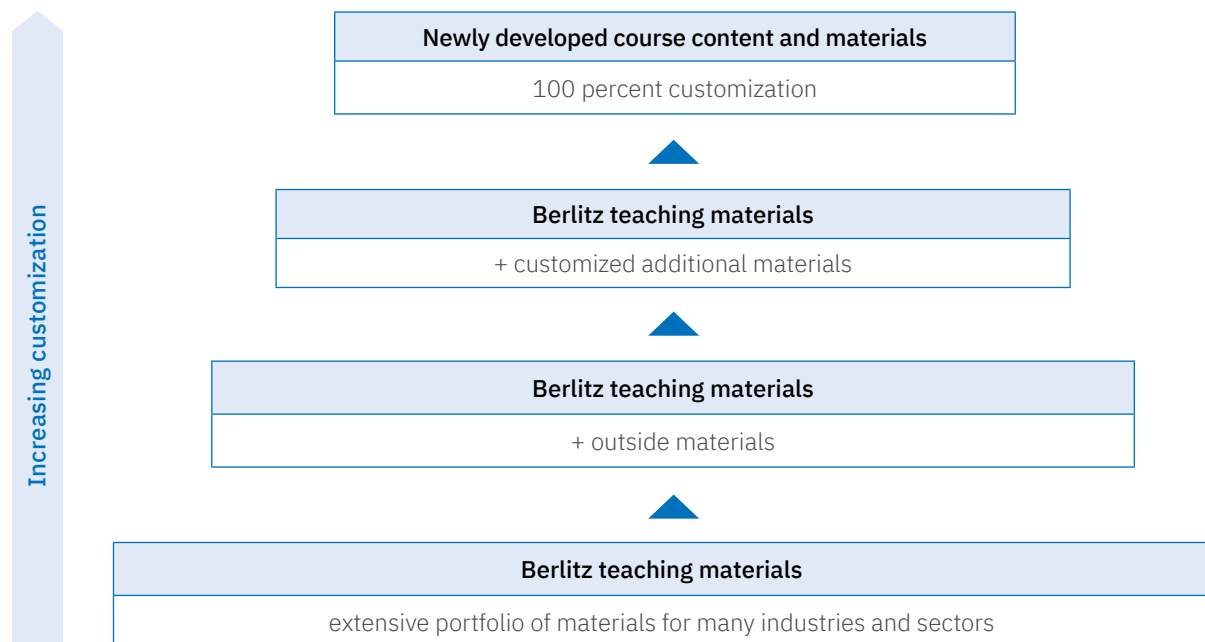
Increasing customization

Newly developed course content and materials

100 percent customization

Berlitz teaching materials

+ customized additional materials

Berlitz teaching materials

+ outside materials

Berlitz teaching materials

extensive portfolio of materials for many industries and sectors